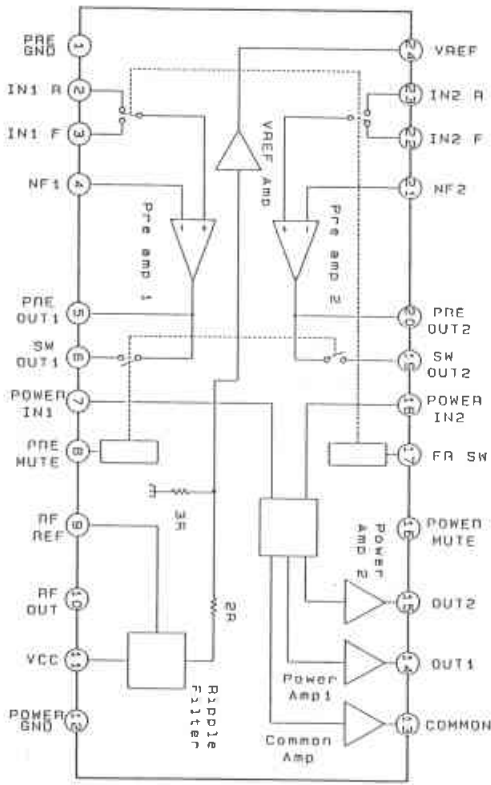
PRE GND 1
IN1 R 2
IN1 F 3
NF1 4
PRE OUT1 5
SW OUT1 6
POWER IN1 7
PRE MUTE 8
RF REF 9
RF OUT 10
VCC 11
POWER GND 12

24 VREF
23 IN2 R
22 IN2 F
21 NF2
20 PRE OUT2
19 SW OUT2
18 POWER IN2
17 FR SW
16 POWER MUTE
15 OUT2
14 OUT1
13 COMMON

VREF Amp
Pre amp 1
Pre amp 2
3R
2R
Ripple Filter
Power Amp 2
Power Amp1
Common Amp